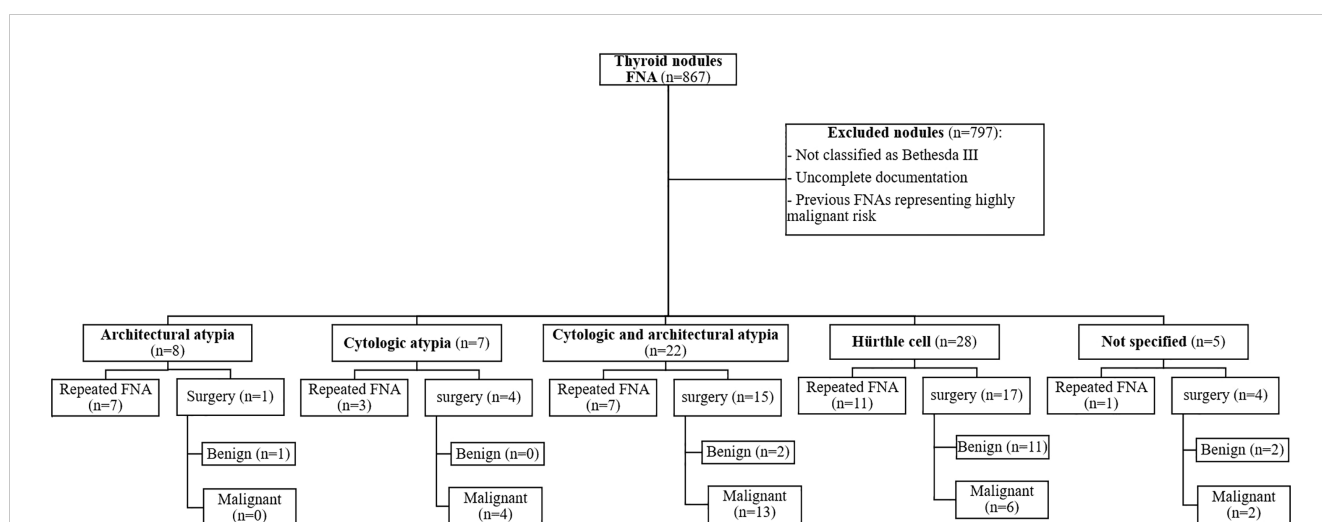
Thyroid nodules FNA (n=867)

Excluded nodules (n=797):
- Not classified as Bethesda III
- Uncomplete documentation
- Previous FNAs representing highly malignant risk

Architectural atypia (n=8)
Repeated FNA (n=7)
Surgery (n=1)
Benign (n=1)
Malignant (n=0)

Cytologic atypia (n=7)
Repeated FNA (n=3)
surgery (n=4)
Benign (n=0)
Malignant (n=4)

Cytologic and architectural atypia (n=22)
Repeated FNA (n=7)
surgery (n=15)
Benign (n=2)
Malignant (n=13)

Hürthle cell (n=28)
Repeated FNA (n=11)
surgery (n=17)
Benign (n=11)
Malignant (n=6)

Not specified (n=5)
Repeated FNA (n=1)
surgery (n=4)
Benign (n=2)
Malignant (n=2)